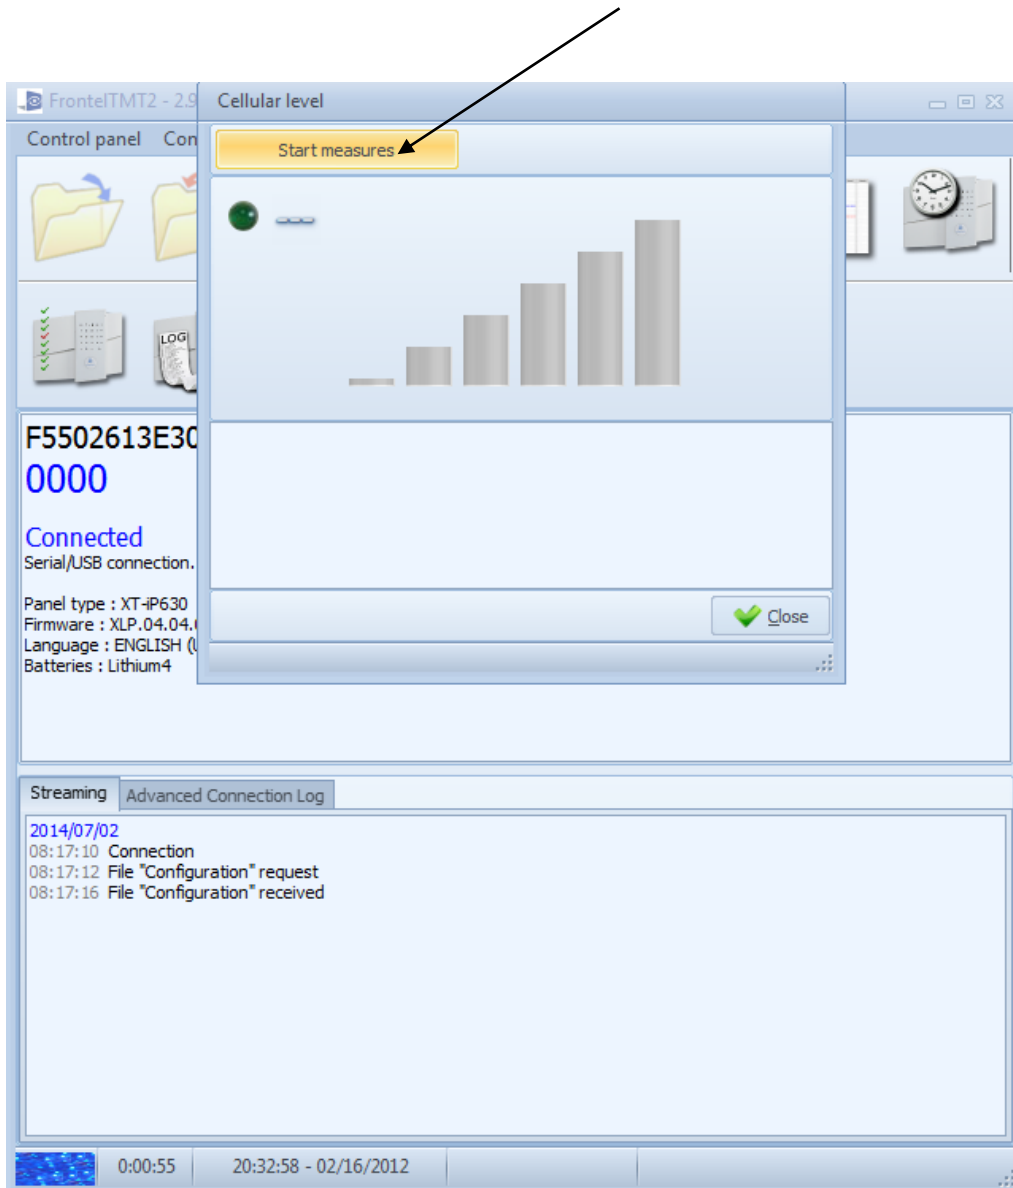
FrontelTMT2 - 2.9

Cellular level

Control panel Con

Start measures

---

LOG

F5502613E30

0000

Connected
Serial/USB connection.

Panel type : XT-iP630
Firmware : XLP.04.04.
Language : ENGLISH (
Batteries : Lithium4

Close

Streaming | Advanced Connection Log

2014/07/02
08:17:10 Connection
08:17:12 File "Configuration" request
08:17:16 File "Configuration" received

0:00:55 | 20:32:58 - 02/16/2012